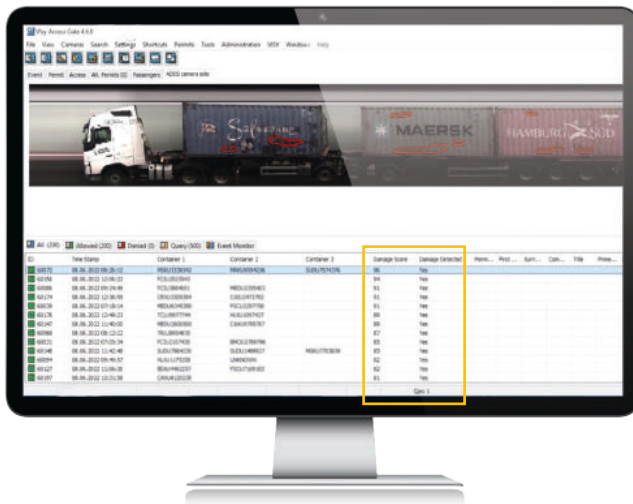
Way Access Gate 4.6.0

File View Cameras Search Settings Shortcuts Permits Tools Administration VIDI Window Help

Event Permit Access All. Permits (0) Passengers ADDD camera auto

Safmarine MAERSK HAMBURG SÜD

All (200) Allowed (200) Denied (0) Query (500) Event Monitor

| ID | Time Stamp | Container 1 | Container 2 | Container 3 | Damage Score | Damage Detected | Perm... | First ... | Surn... | Com... | Title | Prime... |
|---|---|---|---|---|---|---|---|---|---|---|---|---|
| 60172 | 08.06.2022 09:26:12 | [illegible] | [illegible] | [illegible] | 96 | Yes | | | | | | |
| 60156 | 08.06.2022 12:06:22 | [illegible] | | | 94 | Yes | | | | | | |
| 60086 | 08.06.2022 09:24:49 | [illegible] | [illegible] | | 91 | Yes | | | | | | |
| 60174 | 08.06.2022 12:38:59 | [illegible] | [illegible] | | 91 | Yes | | | | | | |
| 60038 | 08.06.2022 07:18:14 | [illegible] | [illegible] | | 91 | Yes | | | | | | |
| 60178 | 08.06.2022 12:48:23 | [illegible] | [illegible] | | 89 | Yes | | | | | | |
| 60147 | 08.06.2022 11:40:50 | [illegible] | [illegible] | | 89 | Yes | | | | | | |
| 60066 | 08.06.2022 08:13:22 | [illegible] | | | 87 | Yes | | | | | | |
| 60031 | 08.06.2022 07:05:34 | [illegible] | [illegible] | | 85 | Yes | | | | | | |
| 60148 | 08.06.2022 11:40:48 | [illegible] | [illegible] | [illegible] | 85 | Yes | | | | | | |
| 60094 | 08.06.2022 09:46:57 | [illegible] | UNKNOWN | | 82 | Yes | | | | | | |
| 60127 | 08.06.2022 11:06:30 | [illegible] | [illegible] | | 82 | Yes | | | | | | |
| 60197 | 08.06.2022 13:31:58 | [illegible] | | | 81 | Yes | | | | | | |

Gen: 1